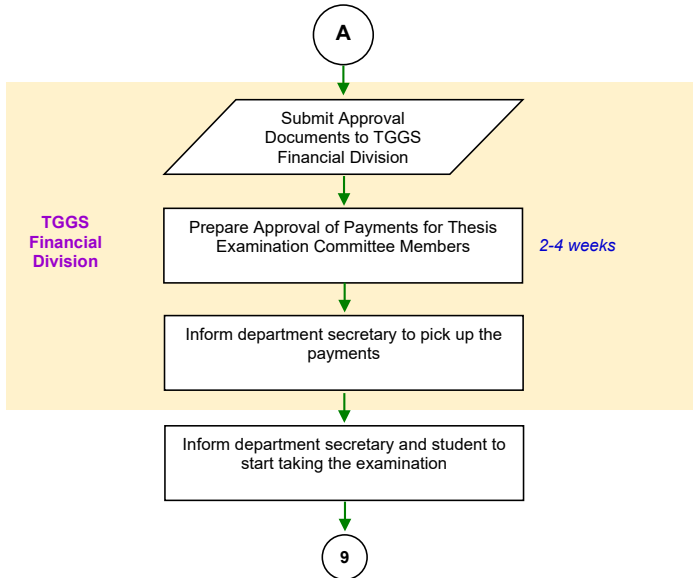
A

Submit Approval Documents to TGGS Financial Division

TGGS Financial Division

Prepare Approval of Payments for Thesis Examination Committee Members

2-4 weeks

Inform department secretary to pick up the payments

Inform department secretary and student to start taking the examination

9